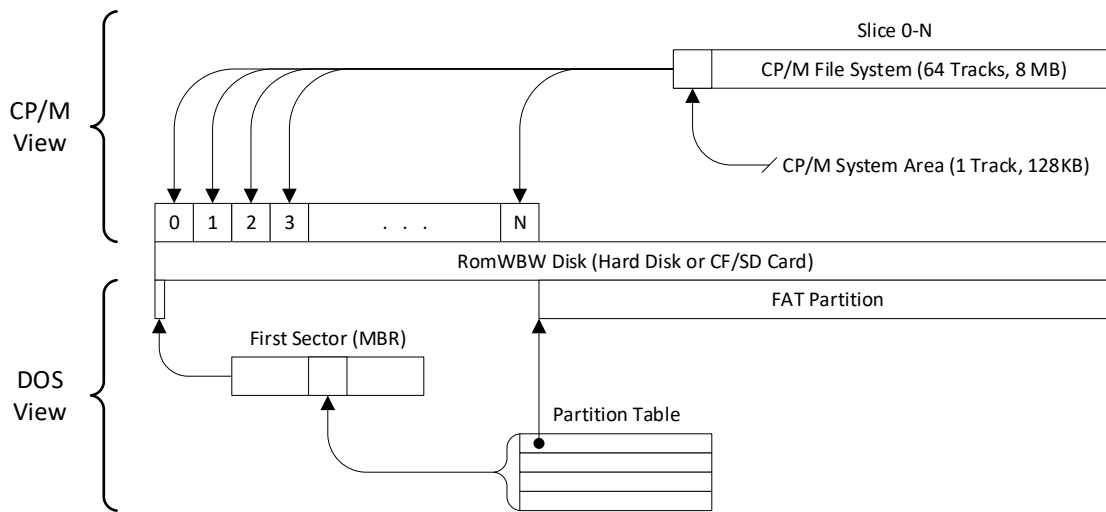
Slice 0-N

CP/M File System (64 Tracks, 8 MB)

CP/M View

CP/M System Area (1 Track, 128KB)

0 1 2 3 . . . N

RomWBW Disk (Hard Disk or CF/SD Card)

FAT Partition

First Sector (MBR)

DOS View

Partition Table